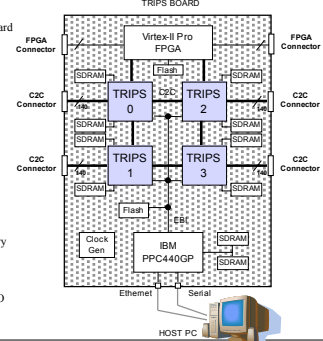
ard

y

O

TRIPS BOARD

FPGA Connector

Virtex-II Pro FPGA

FPGA Connector

Flash

SDRAM

SDRAM

C2C Connector

TRIPS 0

C2C

TRIPS 2

C2C Connector

SDRAM

SDRAM

SDRAM

SDRAM

C2C Connector

TRIPS 1

TRIPS 3

C2C Connector

SDRAM

SDRAM

Flash

EBC

Clock Gen

IBM PPC440GP

SDRAM

SDRAM

Ethernet

Serial

HOST PC